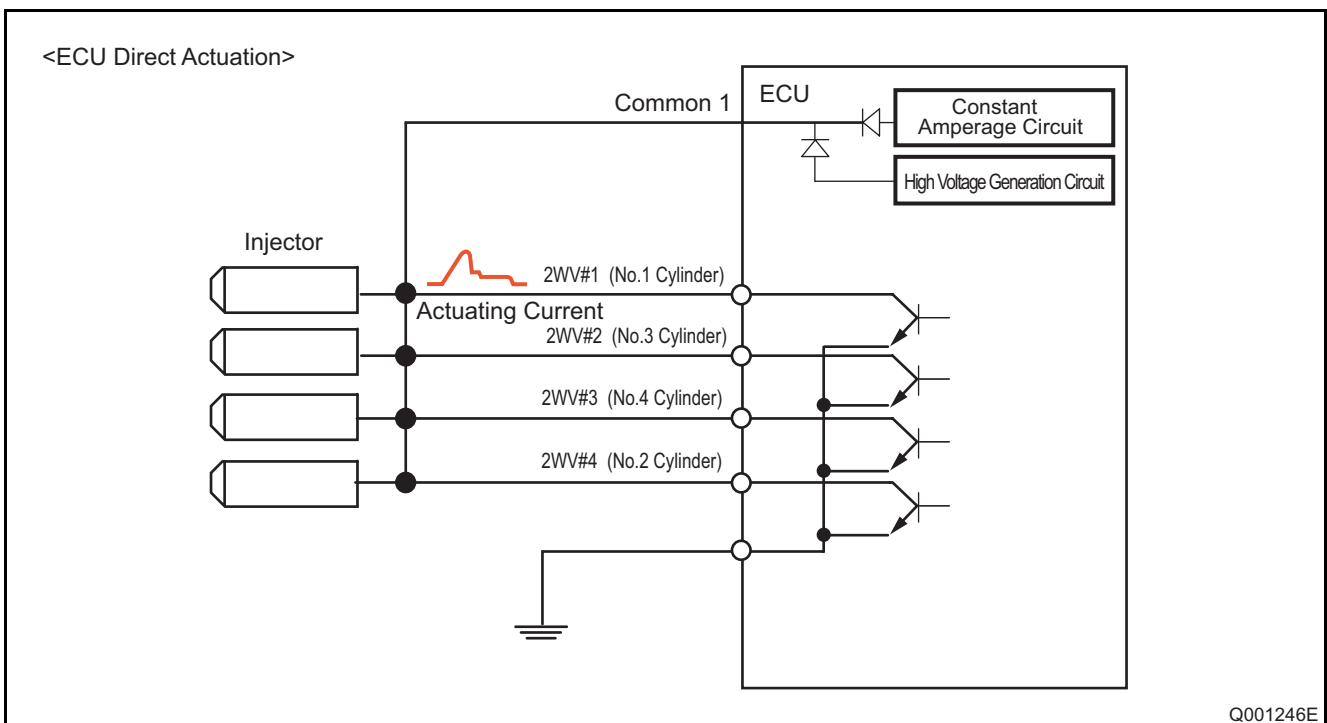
<ECU Direct Actuation>

Common 1

ECU

Constant Amperage Circuit

High Voltage Generation Circuit

Injector

2WV#1 (No.1 Cylinder)

Actuating Current

2WV#2 (No.3 Cylinder)

2WV#3 (No.4 Cylinder)

2WV#4 (No.2 Cylinder)

Q001246E